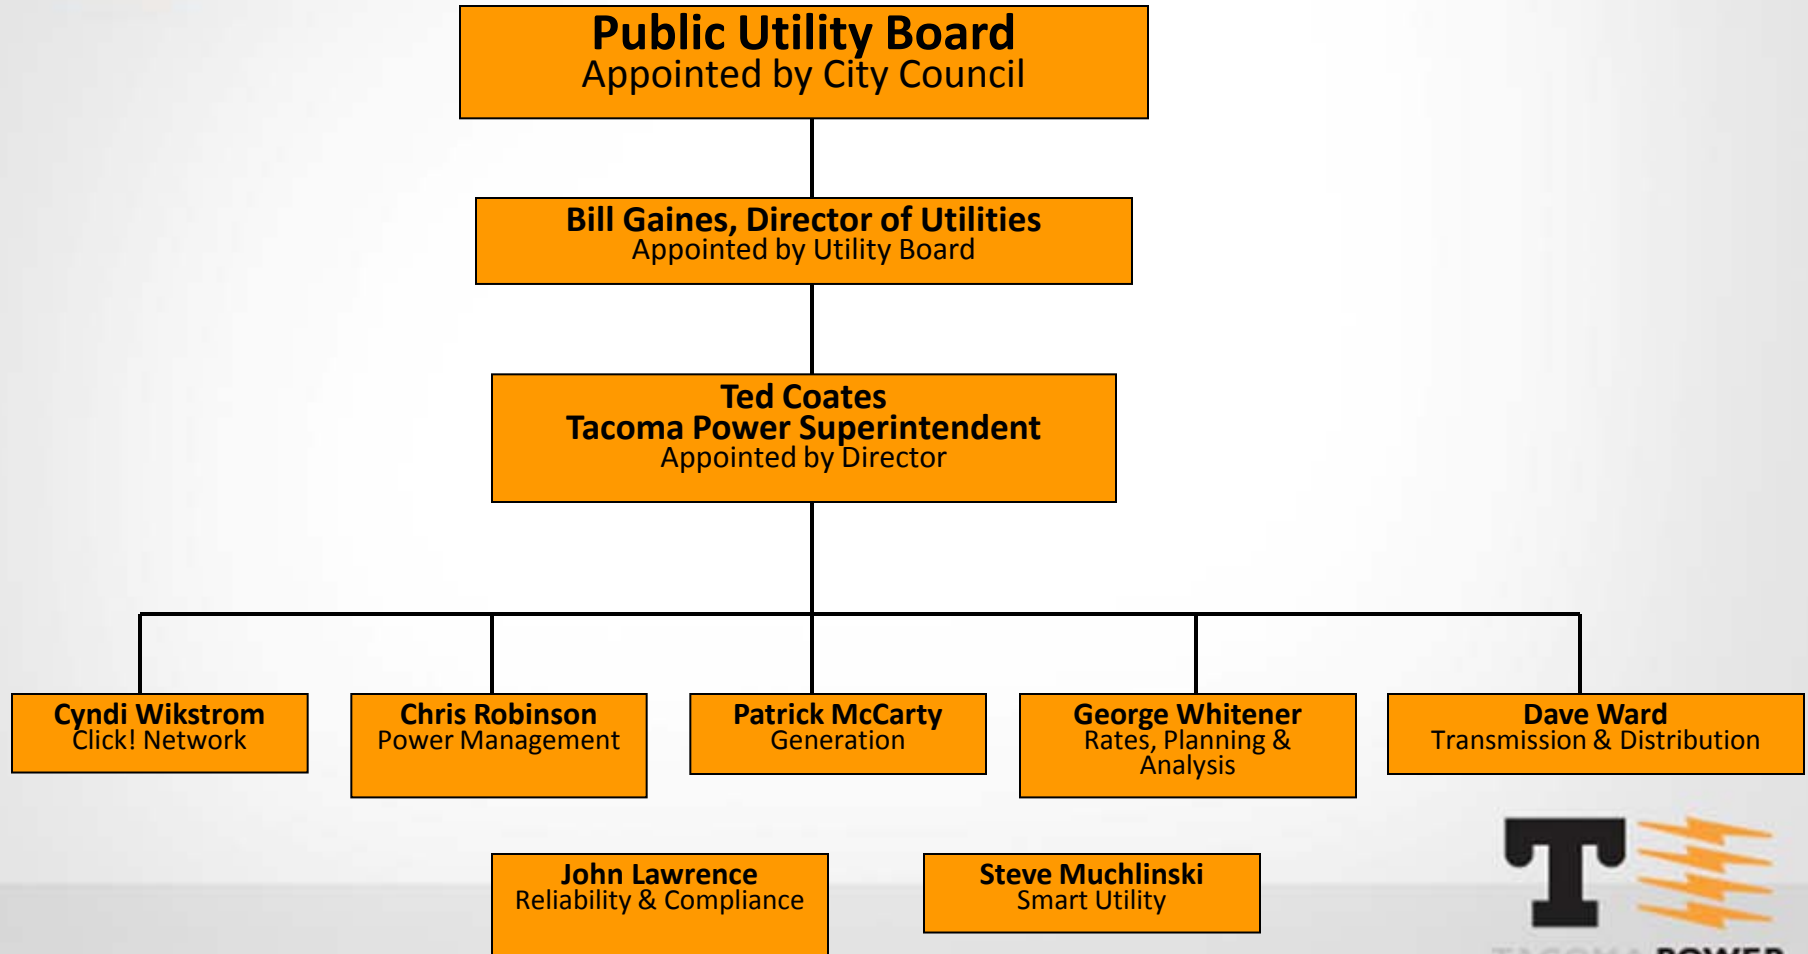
Public Utility Board
Appointed by City Council

Bill Gaines, Director of Utilities
Appointed by Utility Board

Ted Coates
Tacoma Power Superintendent
Appointed by Director

Cyndi Wikstrom
Click! Network

Chris Robinson
Power Management

Patrick McCarty
Generation

George Whitener
Rates, Planning & Analysis

Dave Ward
Transmission & Distribution

John Lawrence
Reliability & Compliance

Steve Muchlinski
Smart Utility

T

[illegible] POWER